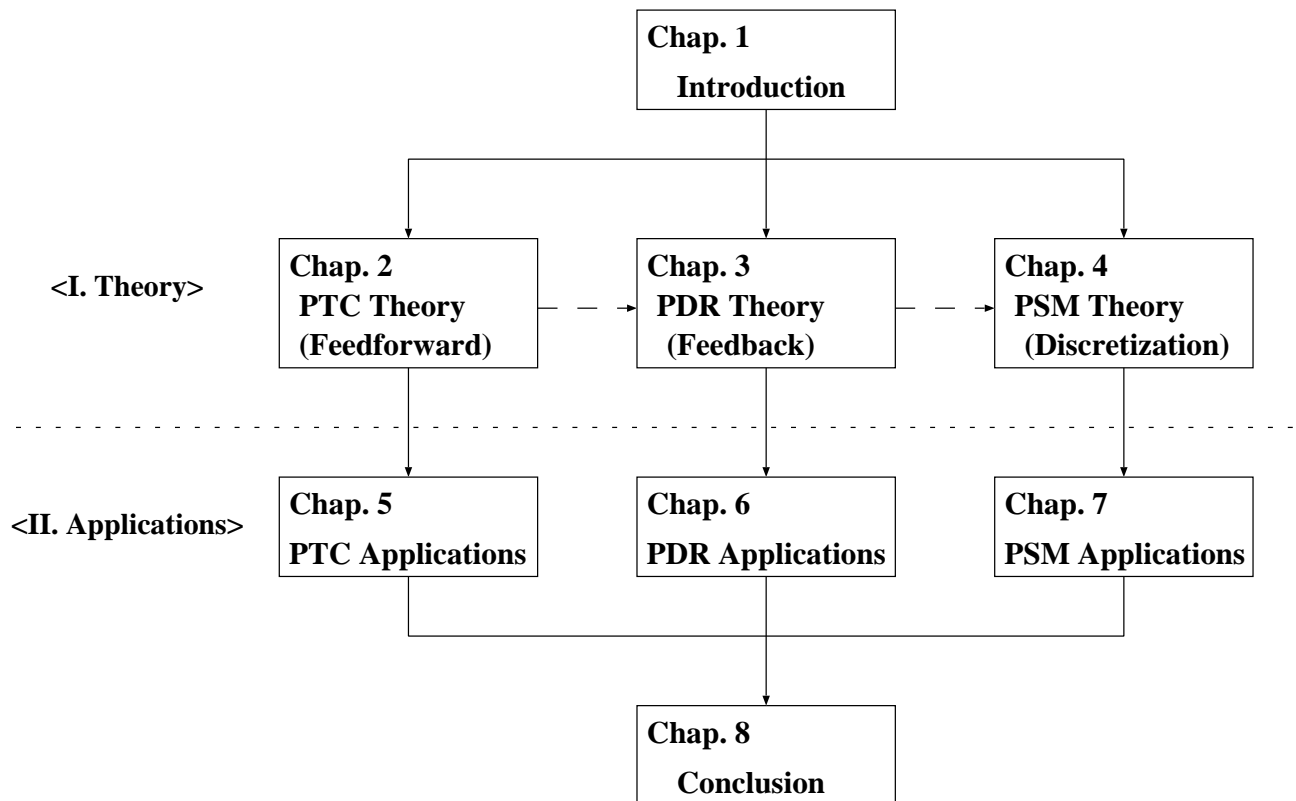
Chap. 1
Introduction

<I. Theory>

Chap. 2
PTC Theory
(Feedforward)

Chap. 3
PDR Theory
(Feedback)

Chap. 4
PSM Theory
(Discretization)

<II. Applications>

Chap. 5
PTC Applications

Chap. 6
PDR Applications

Chap. 7
PSM Applications

Chap. 8
Conclusion